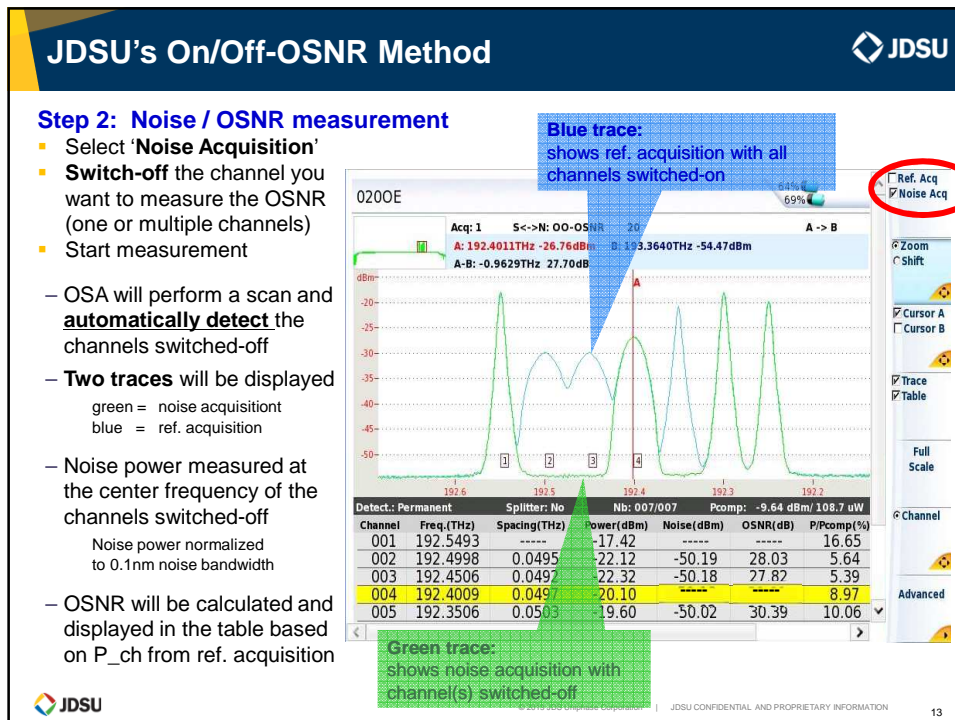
JDSU's On/Off-OSNR Method

JDSU

Step 2: Noise / OSNR measurement

- Select 'Noise Acquisition'
- Switch-off the channel you want to measure the OSNR (one or multiple channels)
- Start measurement

– OSA will perform a scan and automatically detect the channels switched-off

– Two traces will be displayed

green = noise acquisitiont
blue = ref. acquisition

– Noise power measured at the center frequency of the channels switched-off

Noise power normalized to 0.1nm noise bandwidth

– OSNR will be calculated and displayed in the table based on P_ch from ref. acquisition

Blue trace:
shows ref. acquisition with all channels switched-on

0200E

64%
69%

Acq: 1 S<->N: OO-OSNR 20 A -> B
A: 192.4011THz -26.76dBm B: 193.3640THz -54.47dBm
A-B: -0.9629THz 27.70dB

dBm
-20-
-25-
-30-
-35-
-40-
-45-
-50-

A
1 2 3 4
192.6 192.5 192.4 192.3 192.2

Detect.: Permanent Splitter: No Nb: 007/007 Pcomp: -9.64 dBm/ 108.7 uW

| Channel | Freq.(THz) | Spacing(THz) | Power(dBm) | Noise(dBm) | OSNR(dB) | P/Pcomp(%) |
|---|---|---|---|---|---|---|
| 001 | 192.5493 | ----- | -17.42 | ----- | ----- | 16.65 |
| 002 | 192.4998 | 0.0495 | -22.12 | -50.19 | 28.03 | 5.64 |
| 003 | 192.4506 | 0.0492 | -22.32 | -50.18 | 27.82 | 5.39 |
| 004 | 192.4009 | 0.0497 | -20.10 | ----- | ----- | 8.97 |
| 005 | 192.3506 | 0.0503 | -19.60 | -50.02 | 30.39 | 10.06 |

Ref. Acq
Noise Acq
Zoom
Shift
Cursor A
Cursor B
Trace
Table
Full Scale
Channel
Advanced

Green trace:
shows noise acquisition with channel(s) switched-off

JDSU
© 2013 JDS Uniphase Corporation | JDSU CONFIDENTIAL AND PROPRIETARY INFORMATION
13